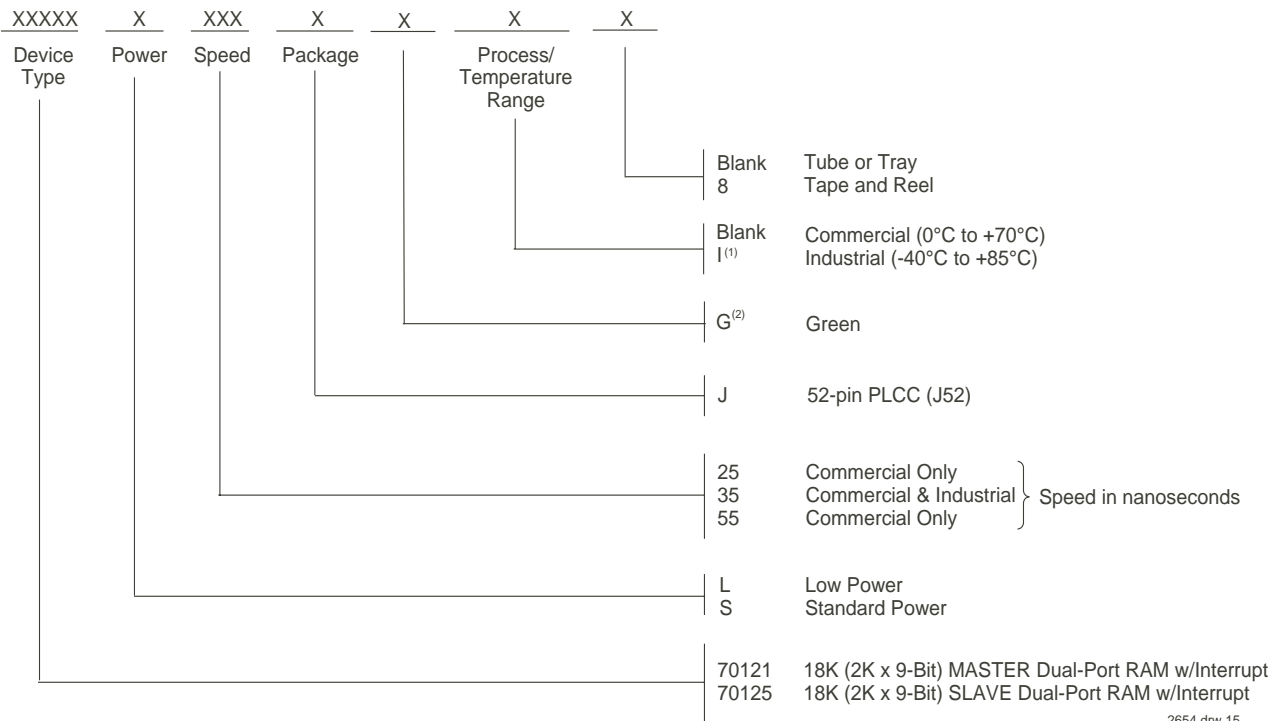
XXXXX X XXX X X X X

Device Type Power Speed Package Process/ Temperature Range

Blank Tube or Tray
8 Tape and Reel

Blank Commercial (0°C to +70°C)
I$^{(1)}$ Industrial (-40°C to +85°C)

G$^{(2)}$ Green

J 52-pin PLCC (J52)

25 Commercial Only
35 Commercial & Industrial
55 Commercial Only
Speed in nanoseconds

L Low Power
S Standard Power

70121 18K (2K x 9-Bit) MASTER Dual-Port RAM w/Interrupt
70125 18K (2K x 9-Bit) SLAVE Dual-Port RAM w/Interrupt

2654 drw 15